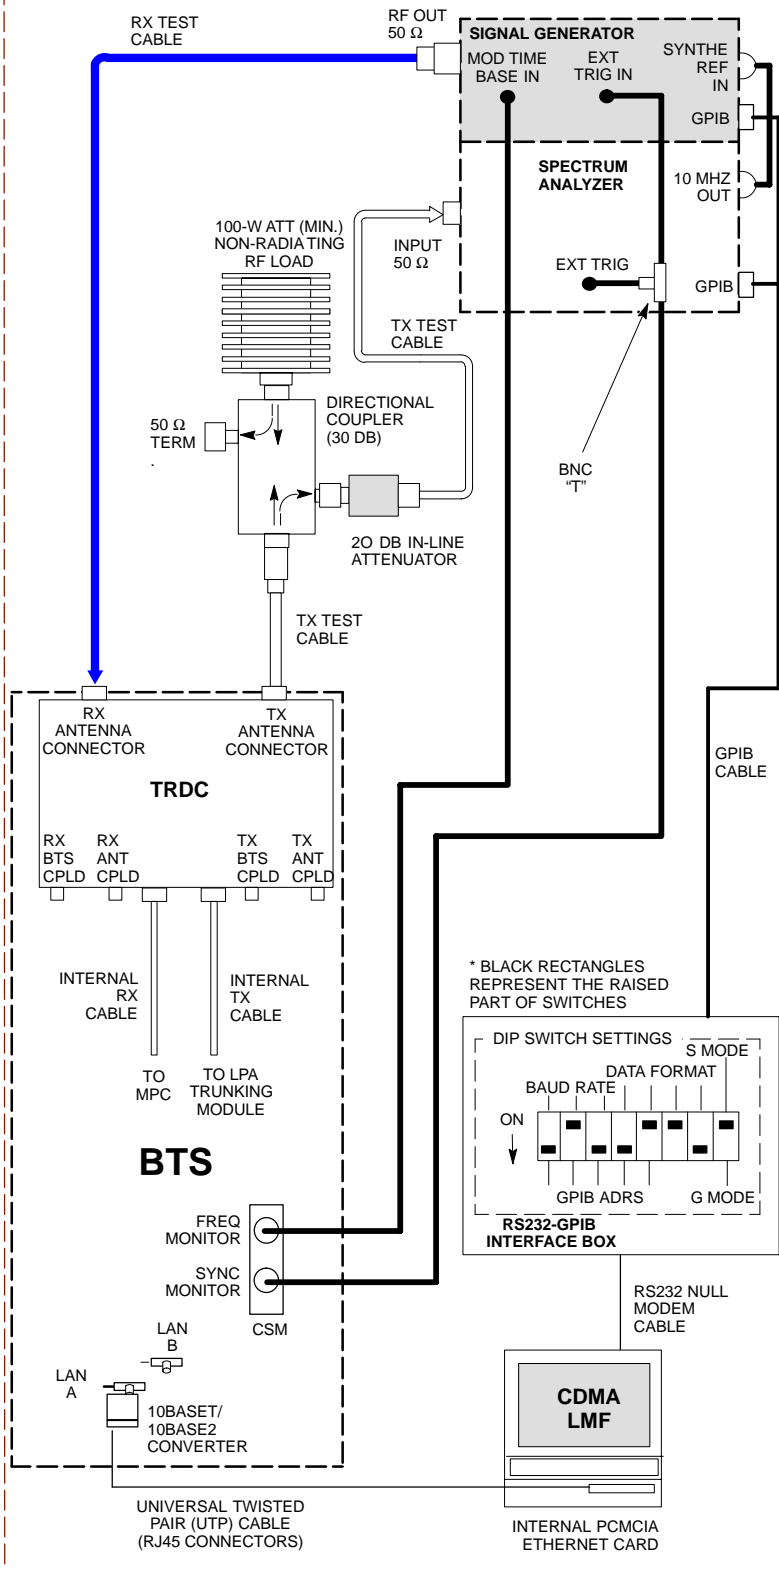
RX TEST CABLE

RF OUT 50 Ω

SIGNAL GENERATOR

MOD TIME BASE IN

EXT TRIG IN

SYNTHE REF IN

GPIB

SPECTRUM ANALYZER

10 MHZ OUT

INPUT 50 Ω

EXT TRIG

GPIB

100-W ATT (MIN.) NON-RADIA TING RF LOAD

TX TEST CABLE

DIRECTIONAL COUPLER (30 DB)

50 Ω TERM

BNC "T"

2O DB IN-LINE ATTENUATOR

TX TEST CABLE

RX ANTENNA CONNECTOR

TX ANTENNA CONNECTOR

TRDC

RX BTS CPLD

RX ANT CPLD

TX BTS CPLD

TX ANT CPLD

GPIB CABLE

INTERNAL RX CABLE

INTERNAL TX CABLE

TO MPC

TO LPA TRUNKING MODULE

* BLACK RECTANGLES REPRESENT THE RAISED PART OF SWITCHES

DIP SWITCH SETTINGS

S MODE

DATA FORMAT

BAUD RATE

ON

GPIB ADRS

G MODE

RS232-GPIB INTERFACE BOX

BTS

FREQ MONITOR

SYNC MONITOR

CSM

RS232 NULL MODEM CABLE

LAN B

LAN A

10BASET/ 10BASE2 CONVERTER

CDMA LMF

UNIVERSAL TWISTED PAIR (UTP) CABLE (RJ45 CONNECTORS)

INTERNAL PCMCIA ETHERNET CARD